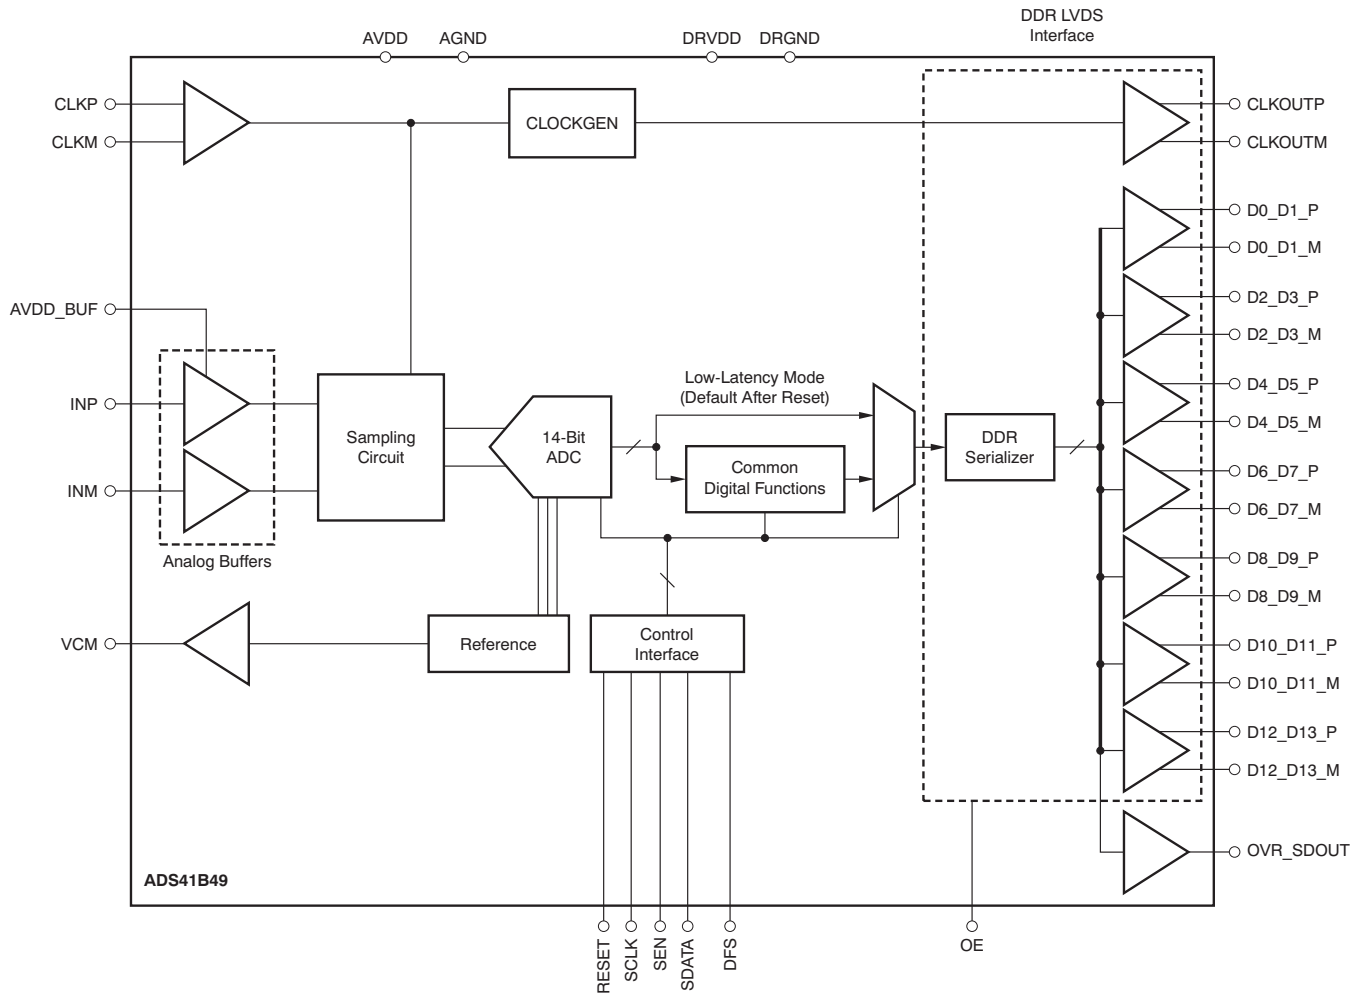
DDR LVDS Interface

AVDD AGND DRVDD DRGND

CLKP
CLKM

CLOCKGEN

CLKOUTP
CLKOUTM
D0_D1_P
D0_D1_M
D2_D3_P
D2_D3_M
D4_D5_P
D4_D5_M
D6_D7_P
D6_D7_M
D8_D9_P
D8_D9_M
D10_D11_P
D10_D11_M
D12_D13_P
D12_D13_M
OVR_SDOUT

AVDD_BUF
INP
INM

Sampling Circuit

14-Bit ADC

Low-Latency Mode (Default After Reset)

Common Digital Functions

DDR Serializer

Analog Buffers

VCM

Reference

Control Interface

ADS41B49

RESET SCLK SEN SDATA DFS

OE